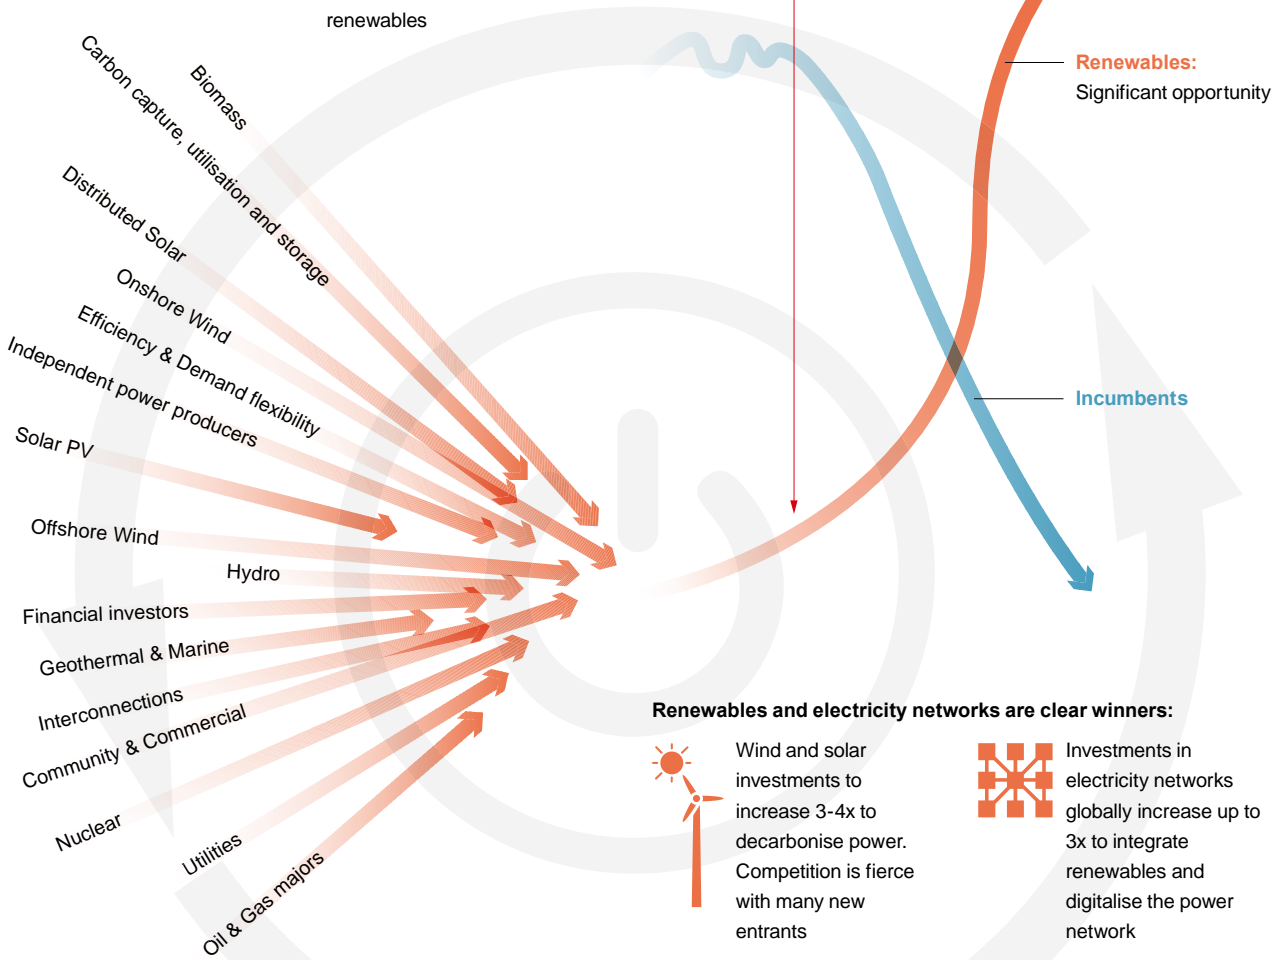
renewables

Biomass

Carbon capture, utilisation and storage

Distributed Solar

Onshore Wind

Efficiency & Demand flexibility

Independent power producers

Solar PV

Offshore Wind

Hydro

Financial investors

Geothermal & Marine

Interconnections

Community & Commercial

Nuclear

Utilities

Oil & Gas majors

Renewables: Significant opportunity

Incumbents

Renewables and electricity networks are clear winners:

Wind and solar investments to increase 3-4x to decarbonise power. Competition is fierce with many new entrants

Investments in electricity networks globally increase up to 3x to integrate renewables and digitalise the power network